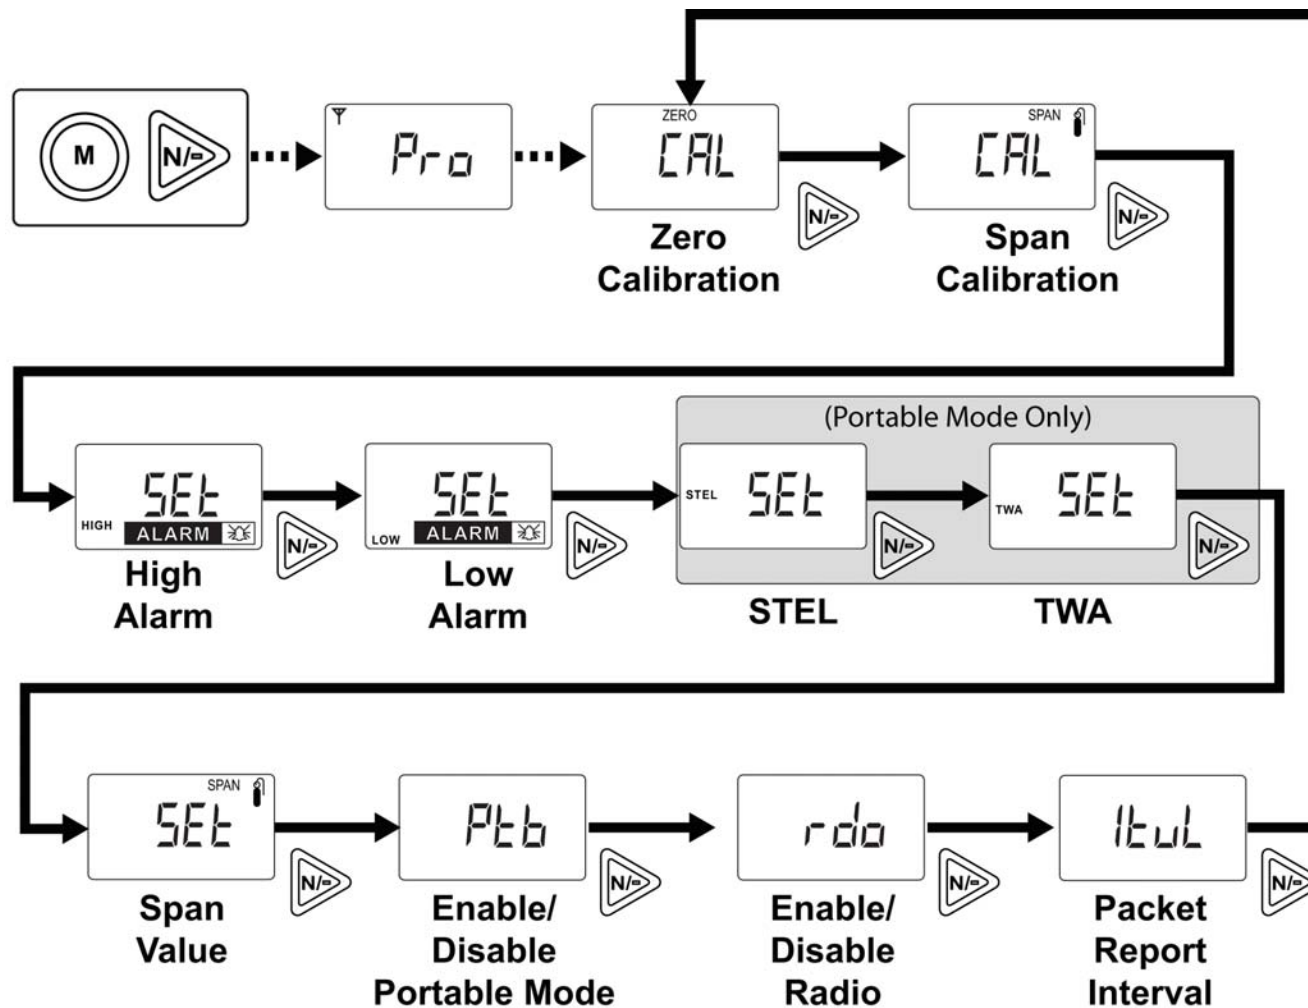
M
N/
Pro
ZERO
CAL
N/
Zero Calibration
SPAN
CAL
N/
Span Calibration

(Portable Mode Only)
SEt
HIGH ALARM
N/
High Alarm
SEt
LOW ALARM
N/
Low Alarm
STEL SEt
N/
STEL
TWA SEt
N/
TWA

SPAN
SEt
N/
Span Value
Ptb
N/
Enable/ Disable Portable Mode
rdo
N/
Enable/ Disable Radio
ItuL
N/
Packet Report Interval